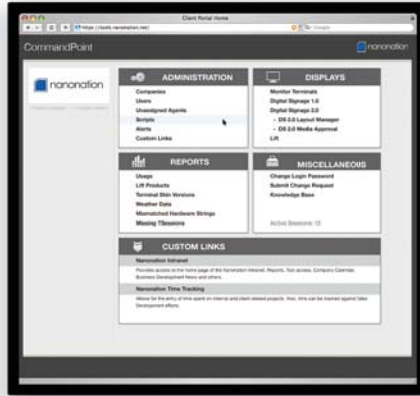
Client Portal Home

https://tools.nanonation.net/

Google

CommandPoint

nanonation

nanonation

ADMINISTRATION

Companies
Users
Unassigned Agents
Scripts
Alerts
Custom Links

DISPLAYS

Monitor Terminals
Digital Signage 1.0
Digital Signage 2.0
- DS 2.0 Layout Manager
- DS 2.0 Media Approval
Lift

REPORTS

Usage
Lift Products
Terminal Skin Versions
Weather Data
Mismatched Hardware Strings
Missing TSessions

MISCELLANEOUS

Change Login Password
Submit Change Request
Knowledge Base

Active Sessions: 10

CUSTOM LINKS

Nanonation Intranet

Provides access to the home page of the Nanonation Intranet. Reports, Tool access, Company Calendar, Business Development News and others.

Nanonation Time Tracking

Allows for the entry of time spent on internal and client related projects. Also, time can be tracked against Sales Development efforts.